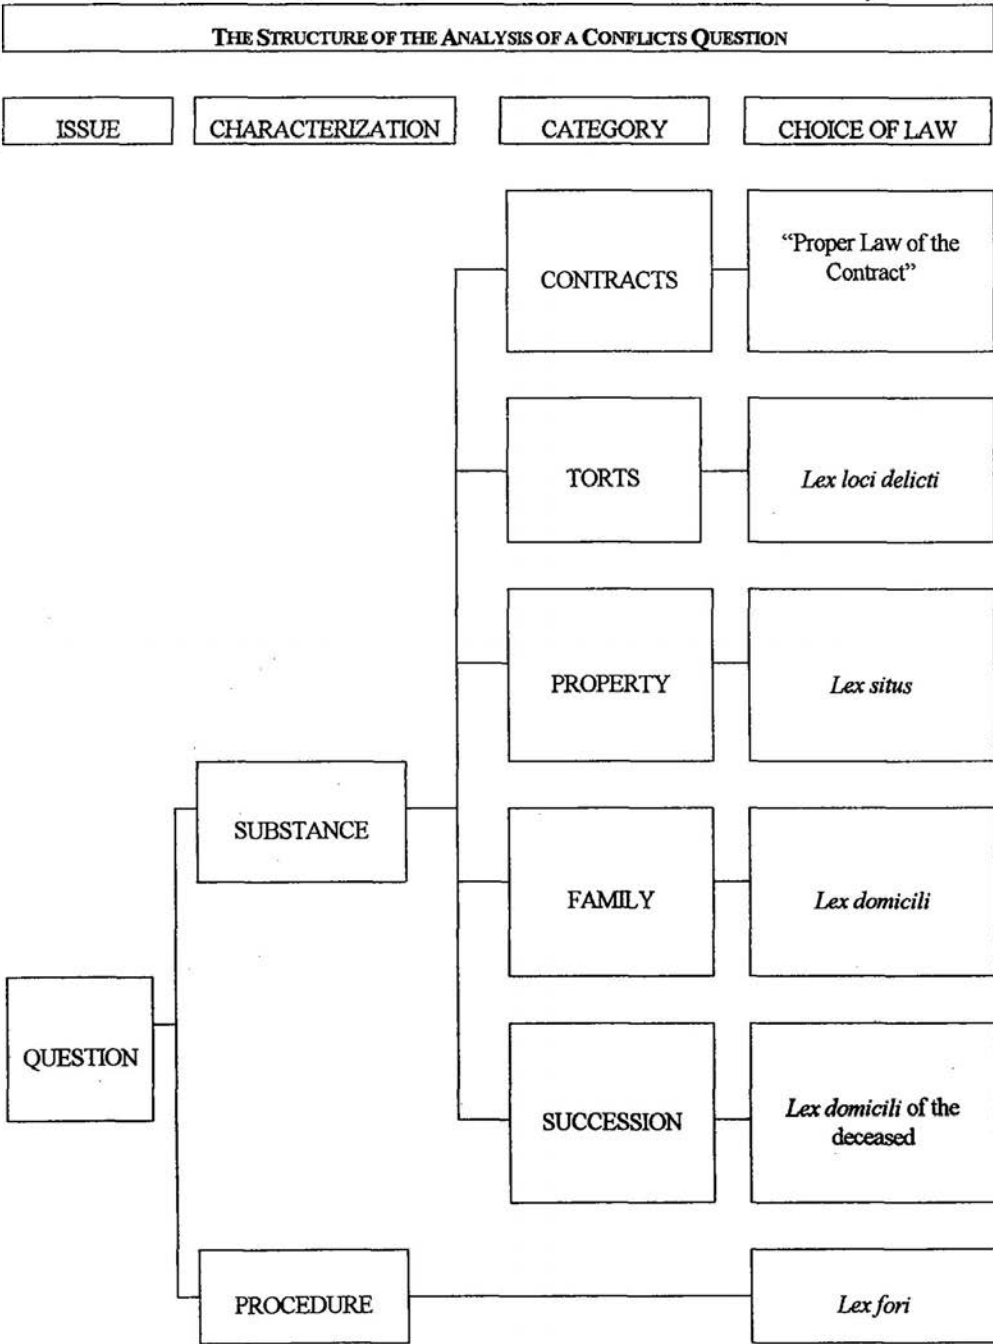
THE STRUCTURE OF THE ANALYSIS OF A CONFLICTS QUESTION

ISSUE

CHARACTERIZATION

CATEGORY

CHOICE OF LAW

CONTRACTS

"Proper Law of the Contract"

TORTS

*Lex loci delicti*

PROPERTY

*Lex situs*

SUBSTANCE

FAMILY

*Lex domicili*

QUESTION

SUCCESSION

*Lex domicili* of the deceased

PROCEDURE

*Lex fori*